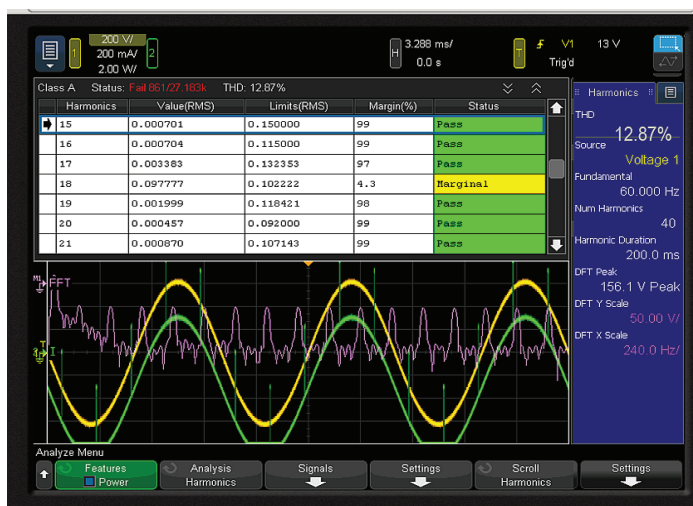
1 200 V/ 200 mA/ 2.00 W/ 2

H 3.288 ms/ 0.0 s

T V1 13 V Trig'd

Class A Status: Fail 861/27.183k THD: 12.87%

| Harmonics | Value(RMS) | Limits(RMS) | Margin(%) | Status |
|---|---|---|---|---|
| 15 | 0.000701 | 0.150000 | 99 | Pass |
| 16 | 0.000704 | 0.115000 | 99 | Pass |
| 17 | 0.003383 | 0.132353 | 97 | Pass |
| 18 | 0.097777 | 0.102222 | 4.3 | Marginal |
| 19 | 0.001999 | 0.118421 | 98 | Pass |
| 20 | 0.000457 | 0.092000 | 99 | Pass |
| 21 | 0.000870 | 0.107143 | 99 | Pass |

M1 FFT

Harmonics

THD 12.87%
Source Voltage 1
Fundamental 60.000 Hz
Num Harmonics 40
Harmonic Duration 200.0 ms
DFT Peak 156.1 V Peak
DFT Y Scale 50.00 V/
DFT X Scale 240.0 Hz/

Analyze Menu

Features Power | Analysis Harmonics | Signals | Settings | Scroll Harmonics | Settings